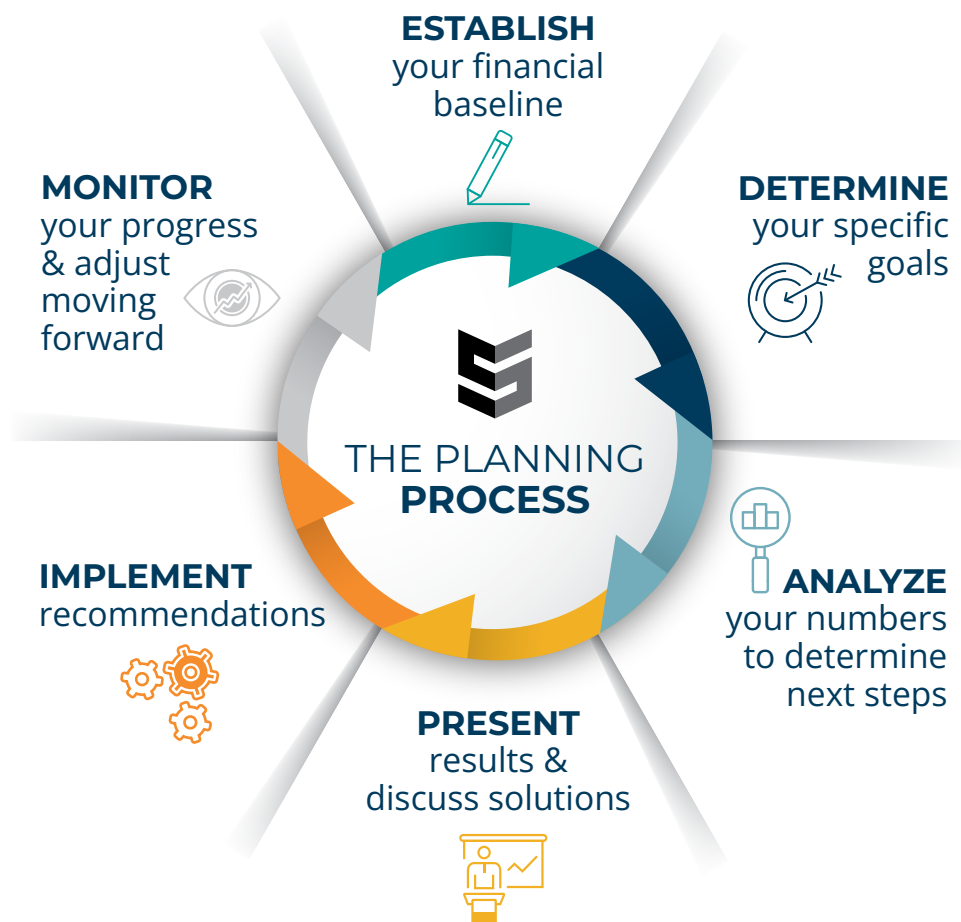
ESTABLISH your financial baseline

DETERMINE your specific goals

ANALYZE your numbers to determine next steps

PRESENT results & discuss solutions

IMPLEMENT recommendations

MONITOR your progress & adjust moving forward

THE PLANNING PROCESS